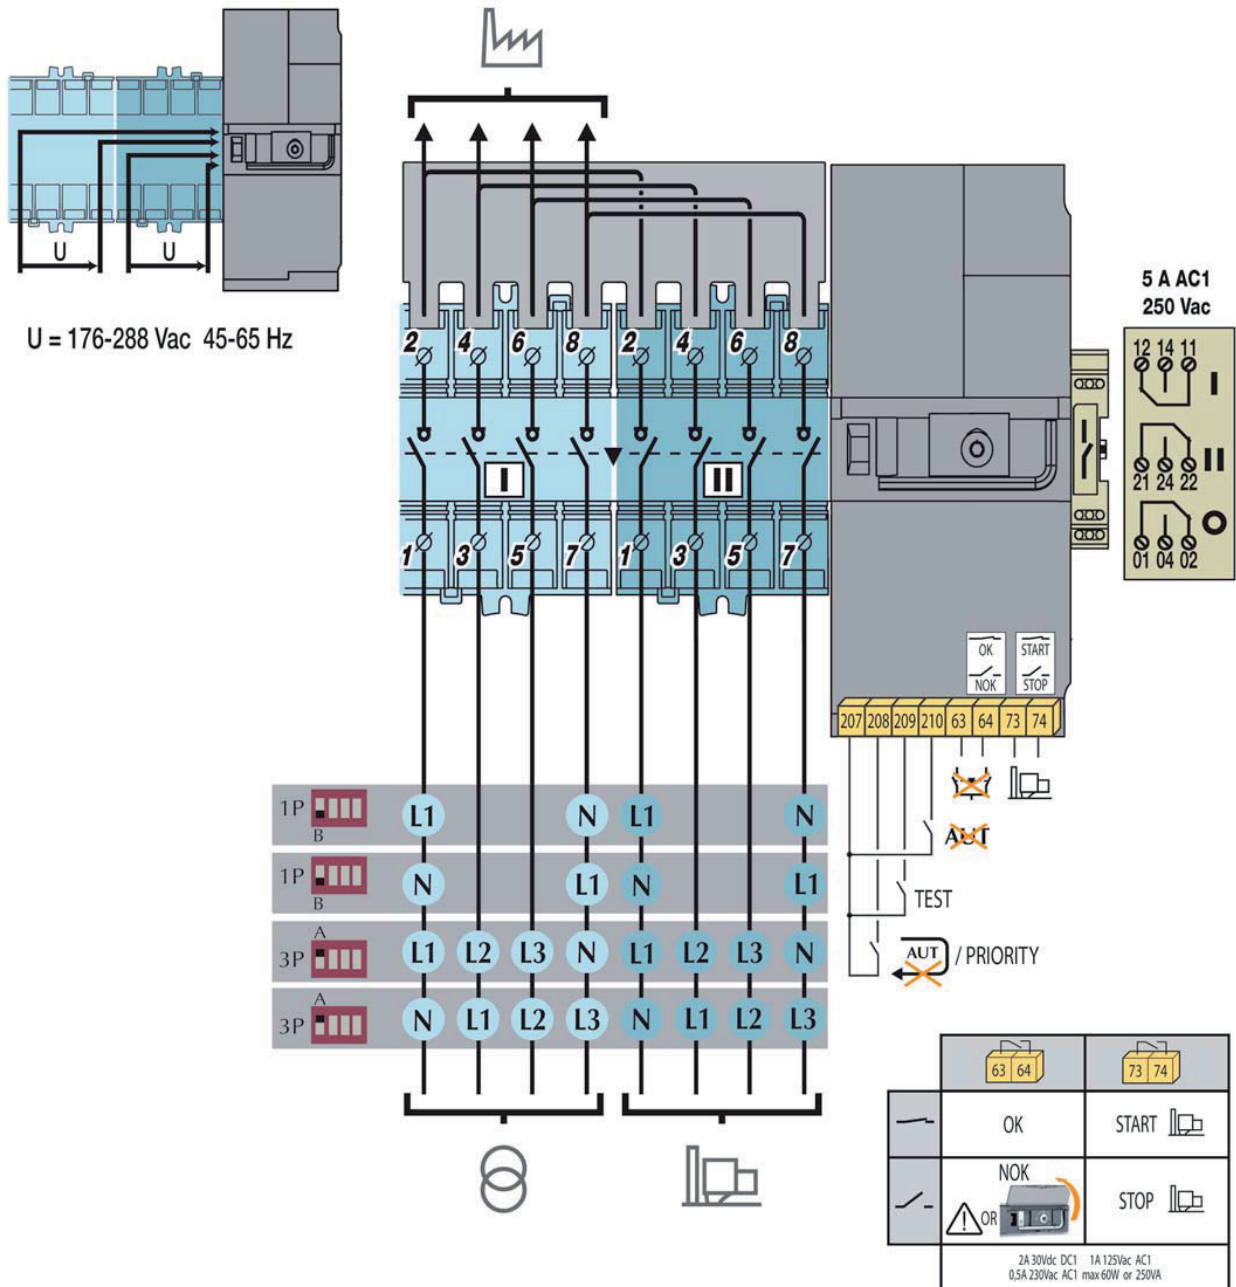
U U

U = 176-288 Vac 45-65 Hz

2 4 6 8 2 4 6 8

I II

1 3 5 7 1 3 5 7

5 A AC1
250 Vac

12 14 11 I

II
21 24 22

O
01 04 02

OK
NOK

START
STOP

207 208 209 210 63 64 73 74

AUT

TEST

AUT / PRIORITY

1P B L1 N L1 N
1P B N L1 N L1
3P A L1 L2 L3 N L1 L2 L3 N
3P A N L1 L2 L3 N L1 L2 L3

| | 63 64 | 73 74 |
|---|---|---|
| | OK | START |
| | NOK OR | STOP |
| | 2A 30Vdc DC1 1A 125Vac AC1 0,5A 230Vac AC1 max 60W or 250VA | |